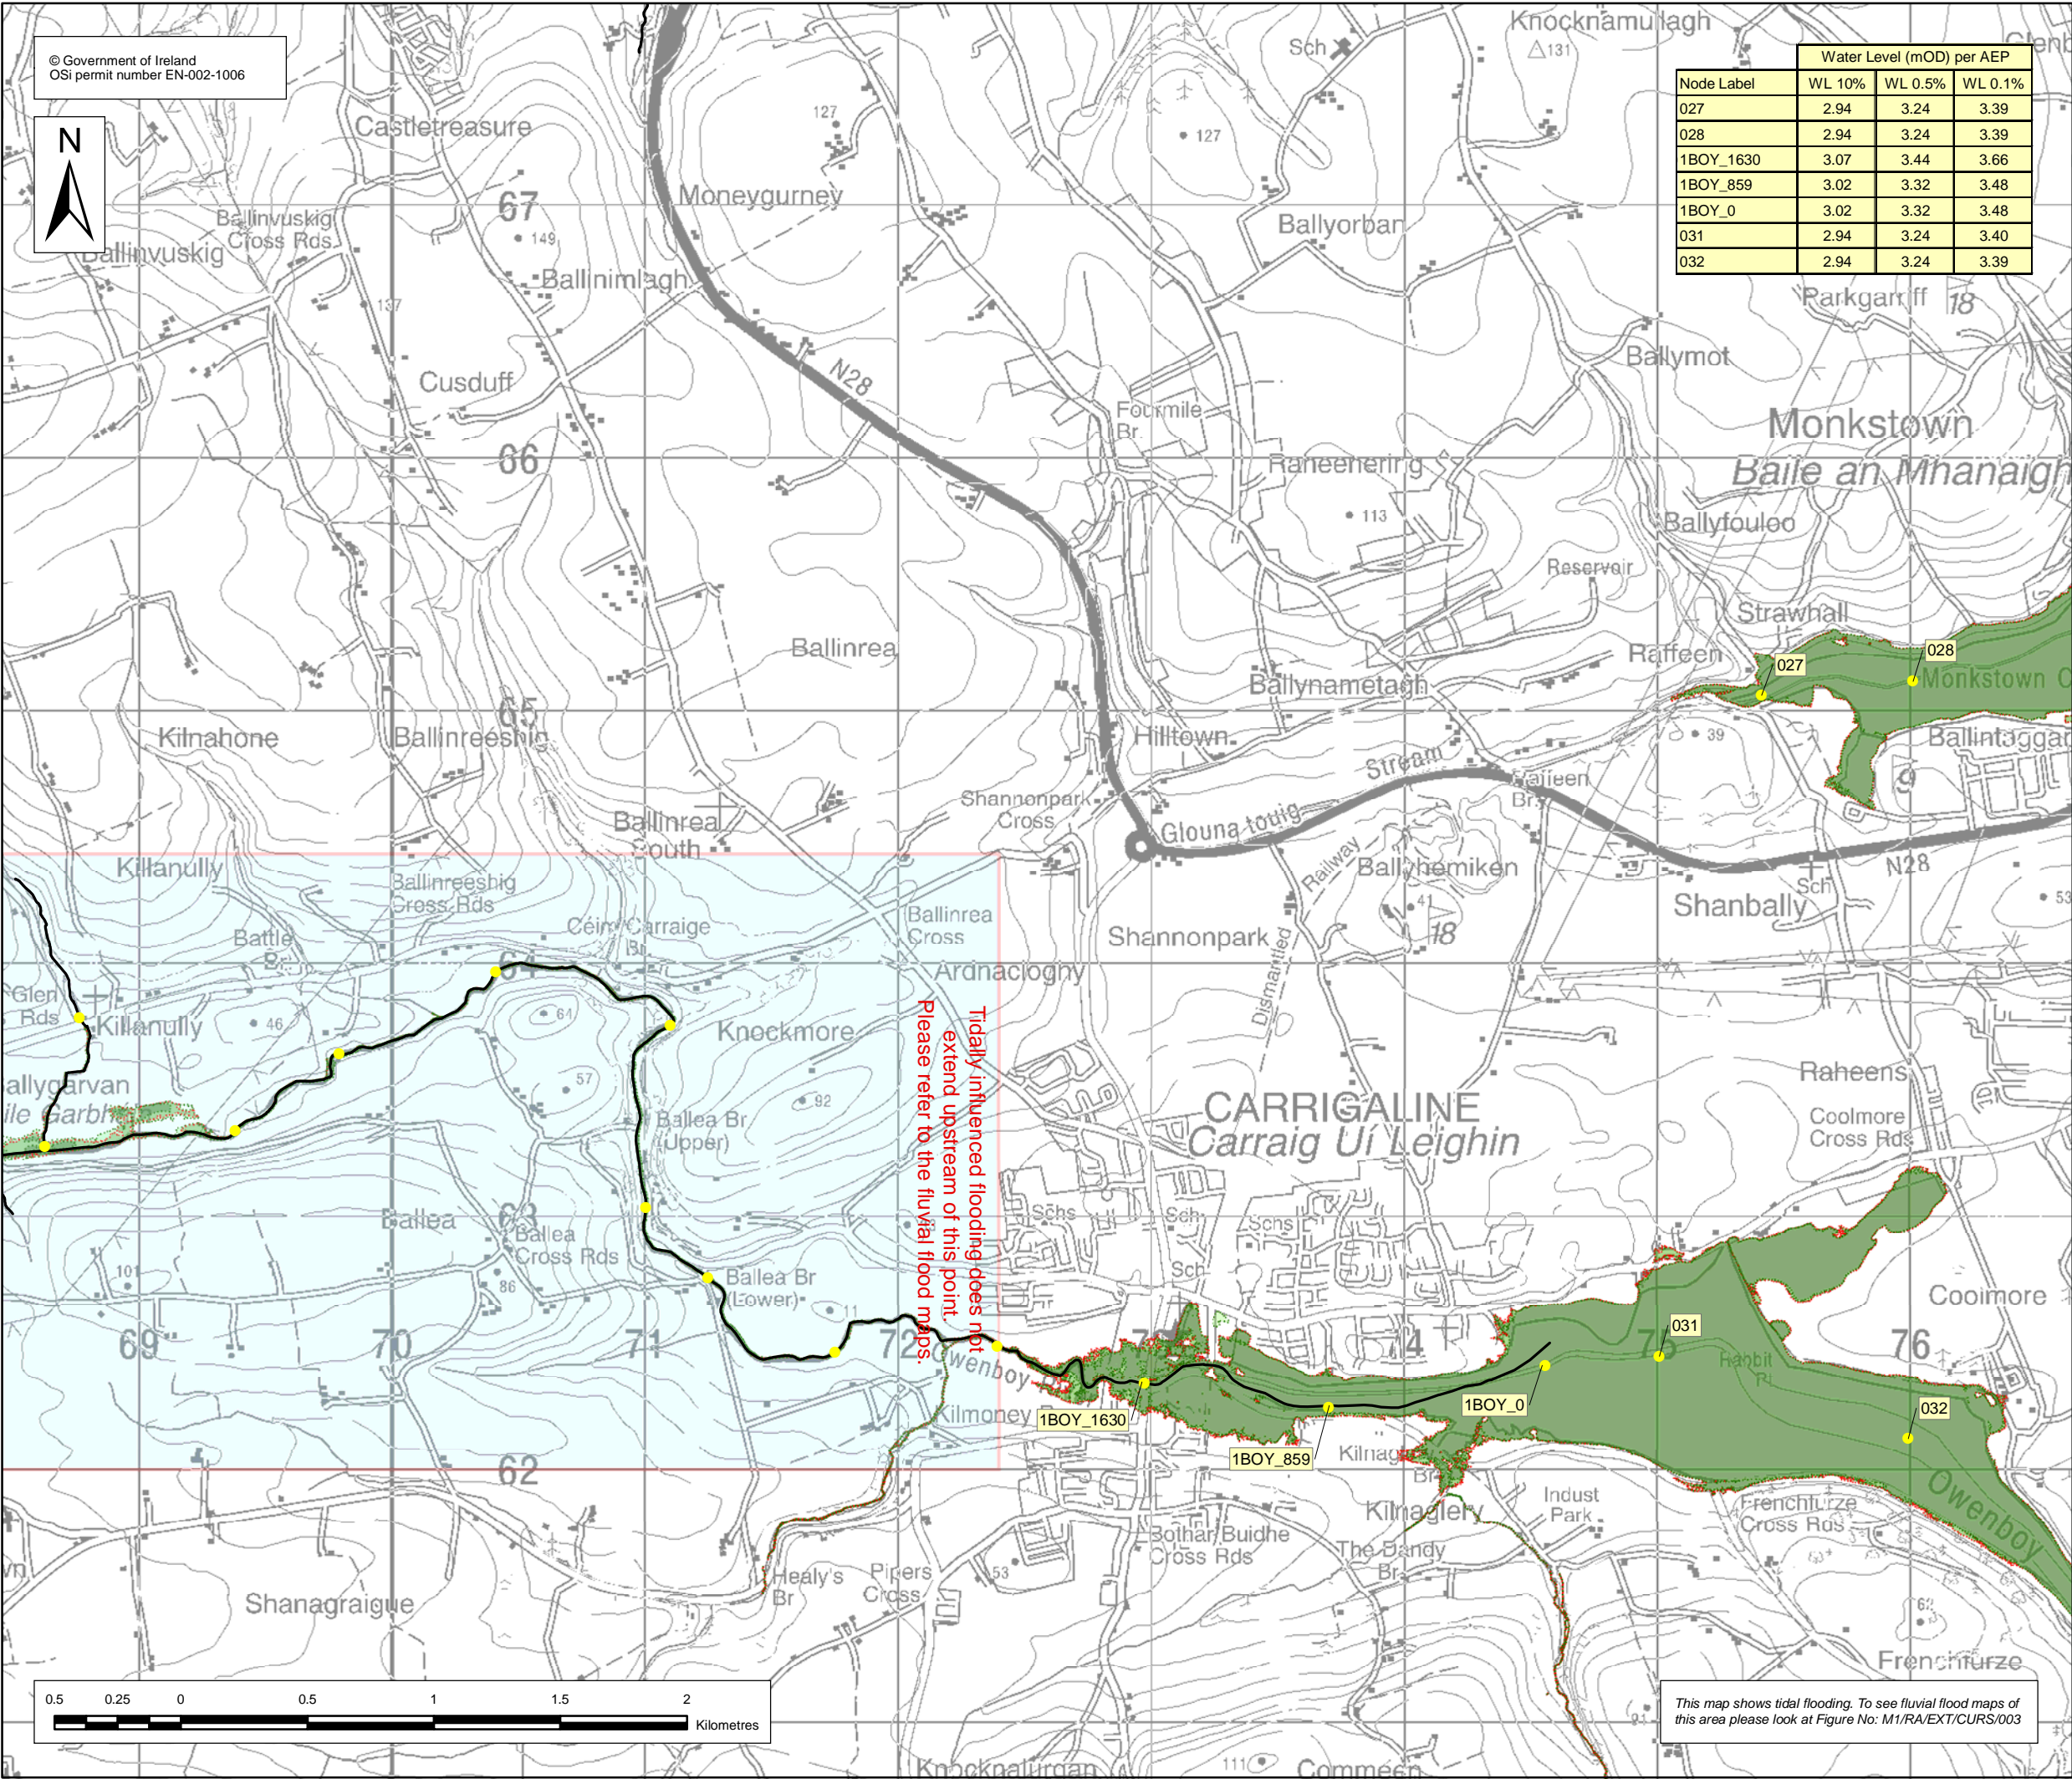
© Government of Ireland
OSi permit number EN-002-1006

N

| | Water Level (mOD) per AEP | | |
|---|---|---|---|
| Node Label | WL 10% | WL 0.5% | WL 0.1% |
| 027 | 2.94 | 3.24 | 3.39 |
| 028 | 2.94 | 3.24 | 3.39 |
| 1BOY_1630 | 3.07 | 3.44 | 3.66 |
| 1BOY_859 | 3.02 | 3.32 | 3.48 |
| 1BOY_0 | 3.02 | 3.32 | 3.48 |
| 031 | 2.94 | 3.24 | 3.40 |
| 032 | 2.94 | 3.24 | 3.39 |

Knocknamullagh
Sch
131
Castletreasure
127
127
Moneygurney
67
Ballinvuskig Cross Rds
Ballinvuskig
149
Ballinimlagh
Ballyorban
137
Parkgarriff
18
Ballymot
N28
Cusduff
Fourmile Br
Monkstown
Baile an Mhanaigh
66
Raheenering
113
Ballyfouloo
Reservoir
Strawhall
Ballinrea
Raffeen
027
028
Monkstown
Ballynametagh
65
Kilnahone
Ballinreeshig
Hilltown
39
Ballintaggart
Stream
Raffeen Br
Shannonpark Cross
Ballinrea South
Glouna touig
Railway
Ballyhemiken
N28
Killanully
Ballinreeshig Cross Rds
Ballinrea Cross
Sch
Shanbally
Céim Carraige Br
Battle Br
Shannonpark
18
Ardnaclogny
Dismantled
64
Glen Rds
Killanully
46
64
Knockmore
Tidally influenced flooding does not extend upstream of this point.
Please refer to the fluvial flood maps.
Raheens
57
Ballygarvan
Baile Garbh
92
Ballea Br (Upper)
CARRIGALINE
Carraig Uí Leighin
Coolmore Cross Rds
Ballea
63
Ballea Cross Rds
Schs
Sch
Schs
Sch
101
86
Ballea Br (Lower)
Coolmore
69
70
71
72
73
74
75
76
031
Owenboy
Kilmoney
1BOY_1630
1BOY_0
032
1BOY_859
Kilnag Br
62
Kilnaglery
Indust Park
Frenchfurze Cross Rds
Bothar Buidhe Cross Rds
The Dandy Br
Owenboy
Healy's Br
Pipers Cross
53
Shanagraigue
Frenchfurze
0.5 0.25 0 0.5 1 1.5 2
Kilometres
Knocknaliurgan
111
Commeen
This map shows tidal flooding. To see fluvial flood maps of this area please look at Figure No: M1/RA/EXT/CURS/003